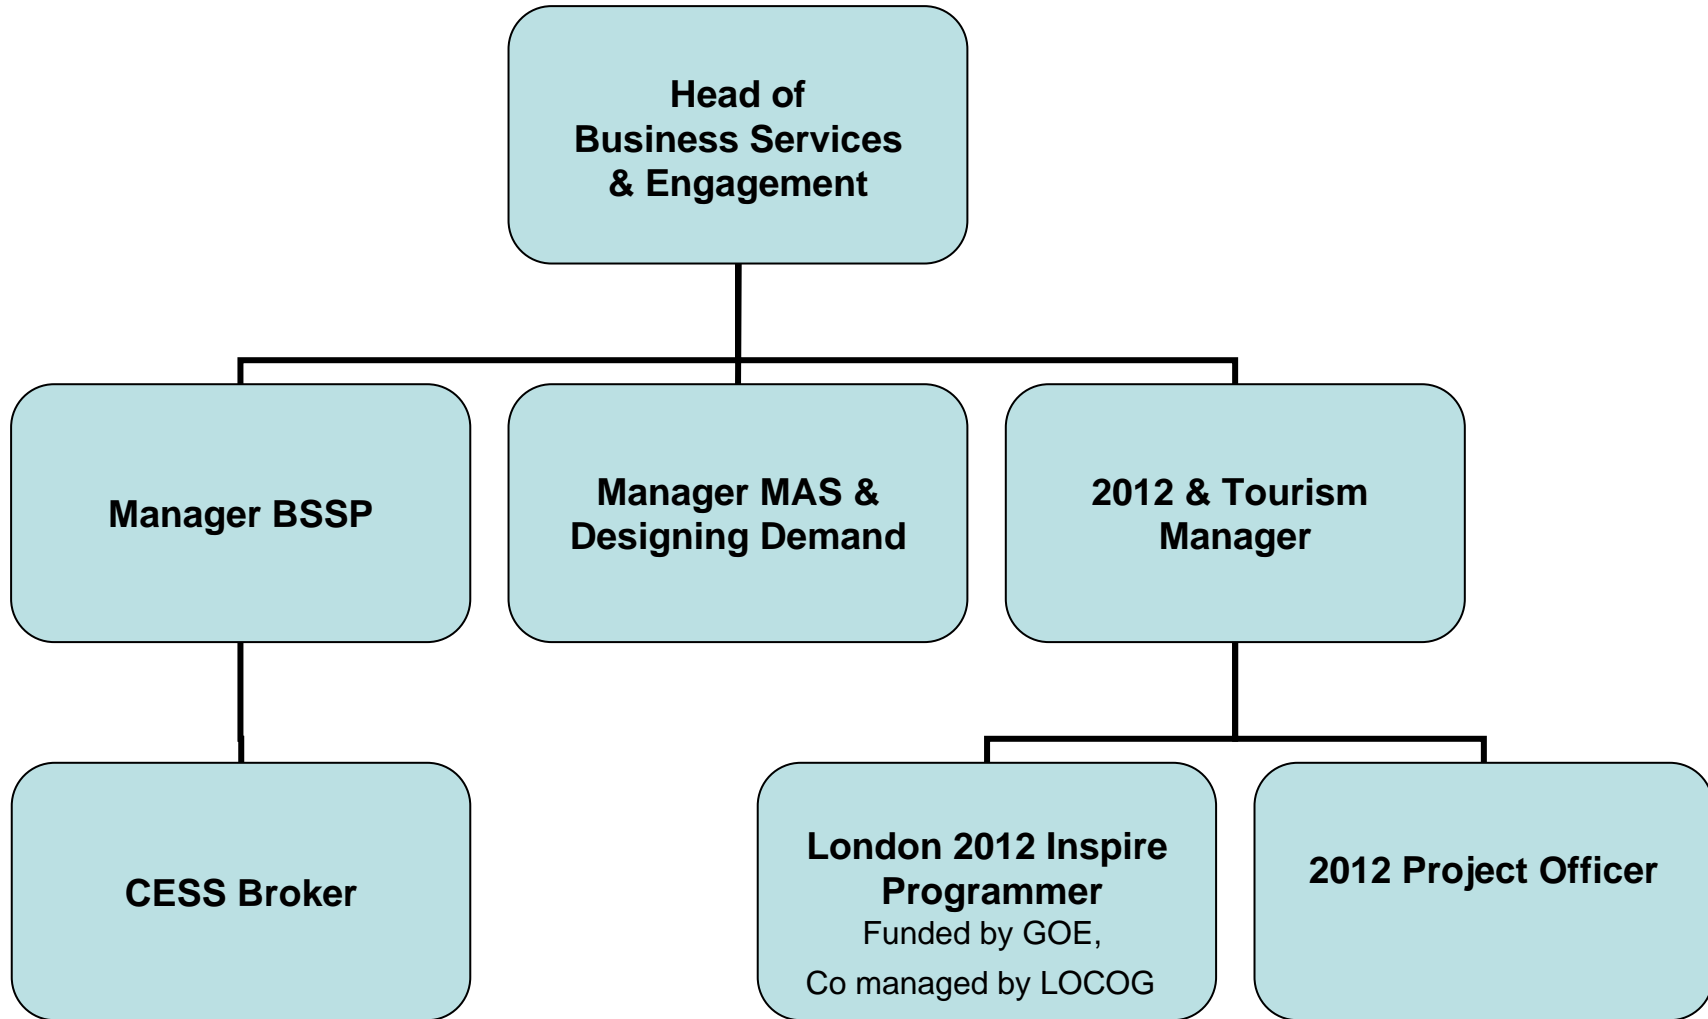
Head of Business Services & Engagement

Manager BSSP

Manager MAS & Designing Demand

2012 & Tourism Manager

CESS Broker

London 2012 Inspire Programmer
Funded by GOE,
Co managed by LOCOG

2012 Project Officer